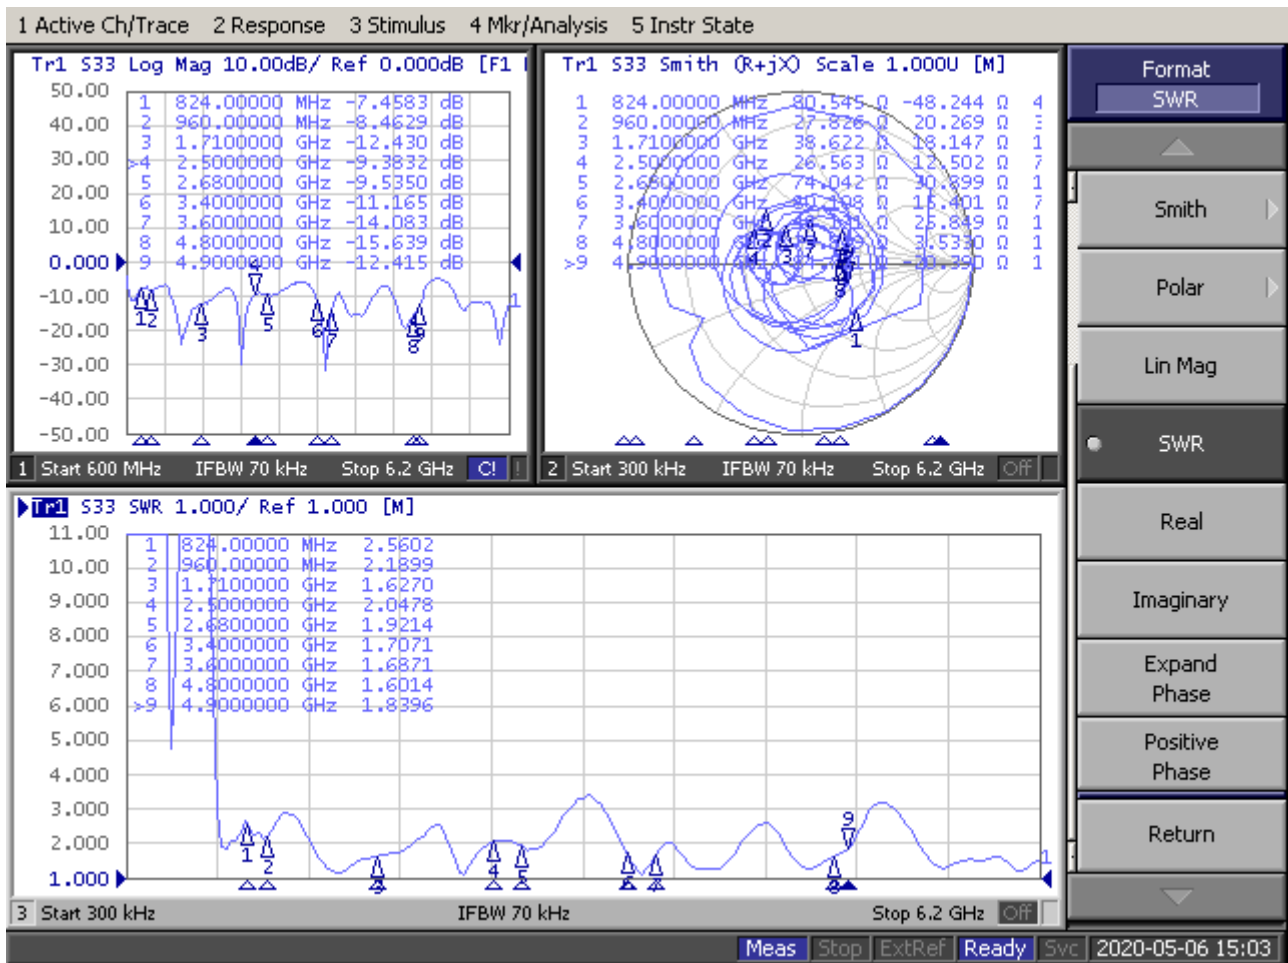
1 Active Ch/Trace 2 Response 3 Stimulus 4 Mkr/Analysis 5 Instr State

Tr1 S33 Log Mag 10.00dB/ Ref 0.000dB [F1

| | | |
|---|---|---|
| 1 | 824.00000 MHz | -7.4583 dB |
| 2 | 960.00000 MHz | -8.4629 dB |
| 3 | 1.7100000 GHz | -12.430 dB |
| >4 | 2.5000000 GHz | -9.3832 dB |
| 5 | 2.6800000 GHz | -9.5350 dB |
| 6 | 3.4000000 GHz | -11.165 dB |
| 7 | 3.6000000 GHz | -14.083 dB |
| 8 | 4.8000000 GHz | -15.639 dB |
| 9 | 4.9000000 GHz | -12.415 dB |

50.00 40.00 30.00 20.00 10.00 0.000 -10.00 -20.00 -30.00 -40.00 -50.00

1 Start 600 MHz IFBW 70 kHz Stop 6.2 GHz C!

Tr1 S33 Smith (R+jX) Scale 1.000U [M]

| | | | |
|---|---|---|---|
| 1 | 824.00000 MHz | 80.545 Ω | -48.244 Ω |
| 2 | 960.00000 MHz | 27.826 Ω | 20.269 Ω |
| 3 | 1.7100000 GHz | 38.622 Ω | 18.147 Ω |
| 4 | 2.5000000 GHz | 26.563 Ω | 12.502 Ω |
| 5 | 2.6800000 GHz | 74.042 Ω | 30.899 Ω |
| 6 | 3.4000000 GHz | 40.198 Ω | 15.401 Ω |
| 7 | 3.6000000 GHz | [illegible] Ω | 25.849 Ω |
| 8 | 4.8000000 GHz | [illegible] | 3.5330 Ω |
| >9 | 4.9000000 GHz | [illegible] | -0.390 Ω |

2 Start 300 kHz IFBW 70 kHz Stop 6.2 GHz Off

Tr1 S33 SWR 1.000/ Ref 1.000 [M]

| | | |
|---|---|---|
| 1 | 824.00000 MHz | 2.5602 |
| 2 | 960.00000 MHz | 2.1899 |
| 3 | 1.7100000 GHz | 1.6270 |
| 4 | 2.5000000 GHz | 2.0478 |
| 5 | 2.6800000 GHz | 1.9214 |
| 6 | 3.4000000 GHz | 1.7071 |
| 7 | 3.6000000 GHz | 1.6871 |
| 8 | 4.8000000 GHz | 1.6014 |
| >9 | 4.9000000 GHz | 1.8396 |

11.00 10.00 9.000 8.000 7.000 6.000 5.000 4.000 3.000 2.000 1.000

3 Start 300 kHz IFBW 70 kHz Stop 6.2 GHz Off

Format
SWR
Smith
Polar
Lin Mag
SWR
Real
Imaginary
Expand Phase
Positive Phase
Return

Meas Stop ExtRef Ready Svc 2020-05-06 15:03